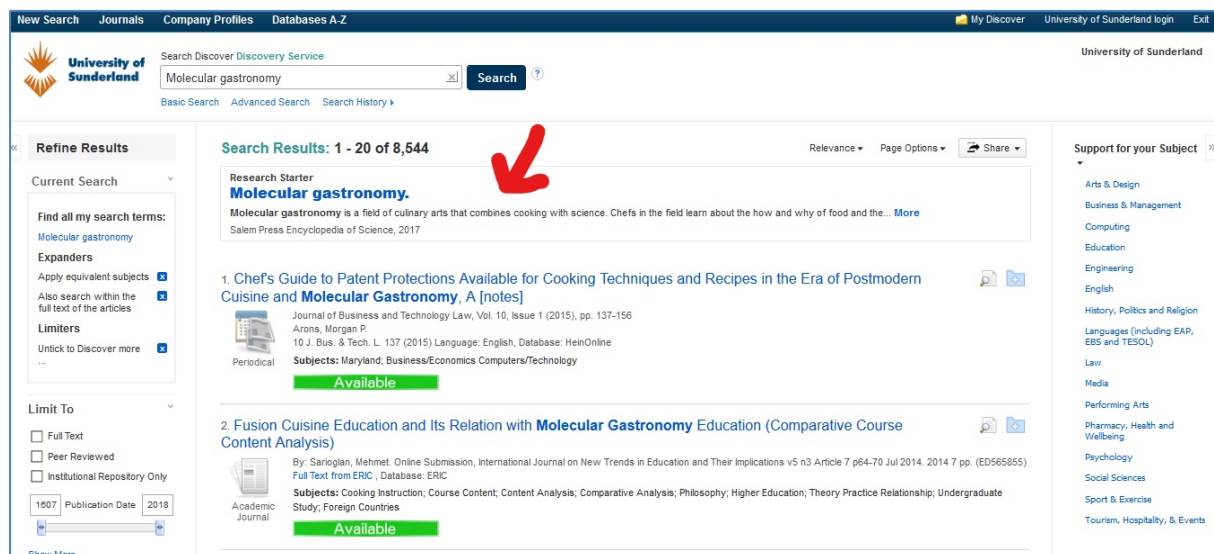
New Search Journals Company Profiles Databases A-Z

My Discover University of Sunderland login Exit

University of Sunderland

Search Discover Discovery Service

Molecular gastronomy

Search

Basic Search Advanced Search Search History

University of Sunderland

Refine Results

Current Search

Find all my search terms:

Molecular gastronomy

Expanders

Apply equivalent subjects

Also search within the full text of the articles

Limiters

Untick to Discover more ...

Limit To

Full Text

Peer Reviewed

Institutional Repository Only

1607 Publication Date 2018

Search Results: 1 - 20 of 8,544

Relevance Page Options Share

Research Starter

Molecular gastronomy.

Molecular gastronomy is a field of culinary arts that combines cooking with science. Chefs in the field learn about the how and why of food and the... More

Salem Press Encyclopedia of Science, 2017

1. Chef's Guide to Patent Protections Available for Cooking Techniques and Recipes in the Era of Postmodern Cuisine and Molecular Gastronomy, A [notes]

Journal of Business and Technology Law, Vol. 10, Issue 1 (2015), pp. 137-156

Arons, Morgan P.

10 J. Bus. & Tech. L. 137 (2015) Language: English, Database: HeinOnline

Periodical

Subjects: Maryland; Business/Economics Computers/Technology

Available

2. Fusion Cuisine Education and Its Relation with Molecular Gastronomy Education (Comparative Course Content Analysis)

By: Sarioglan, Mehmet. Online Submission, International Journal on New Trends in Education and Their Implications v5 n3 Article 7 p64-70 Jul 2014. 2014 7 pp. (ED565855)

Full Text from ERIC , Database: ERIC

Subjects: Cooking Instruction; Course Content; Content Analysis; Comparative Analysis; Philosophy; Higher Education; Theory Practice Relationship; Undergraduate Study; Foreign Countries

Academic Journal

Available

Support for your Subject

Arts & Design

Business & Management

Computing

Education

Engineering

English

History, Politics and Religion

Languages (including EAP, EBS and TESOL)

Law

Media

Performing Arts

Pharmacy, Health and Wellbeing

Psychology

Social Sciences

Sport & Exercise

Tourism, Hospitality, & Events